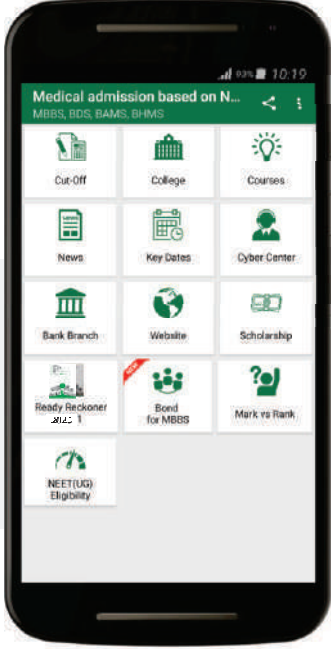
93% 10:19

Medical admission based on N...
MBBS, BDS, BAMS, BHMS

Cut-Off
College
Courses
News
Key Dates
Cyber Center
Bank Branch
Website
Scholarship
Ready Reckoner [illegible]
NEW
Bond for MBBS
Mark vs Rank
NEET(UG) Eligibility